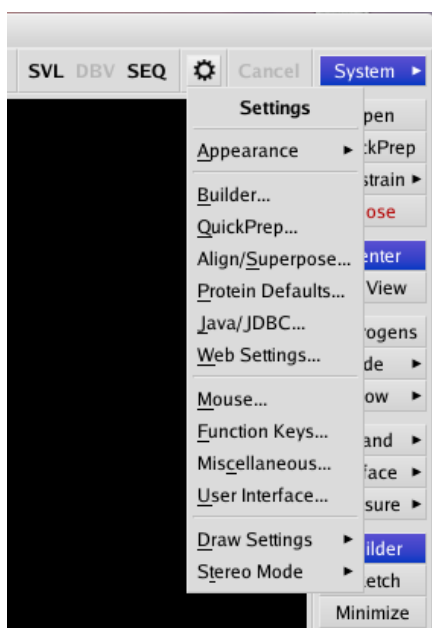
SVL DBV SEQ Cancel System ►

Settings
Appearance ►
Builder...
QuickPrep...
Align/Superpose...
Protein Defaults...
Java/JDBC...
Web Settings...
Mouse...
Function Keys...
Miscellaneous...
User Interface...
Draw Settings ►
Stereo Mode ►

pen
:kPrep
strain ►
ose
enter
View
rogens
de ►
ow ►
and ►
face ►
sure ►
ilder
etch
Minimize